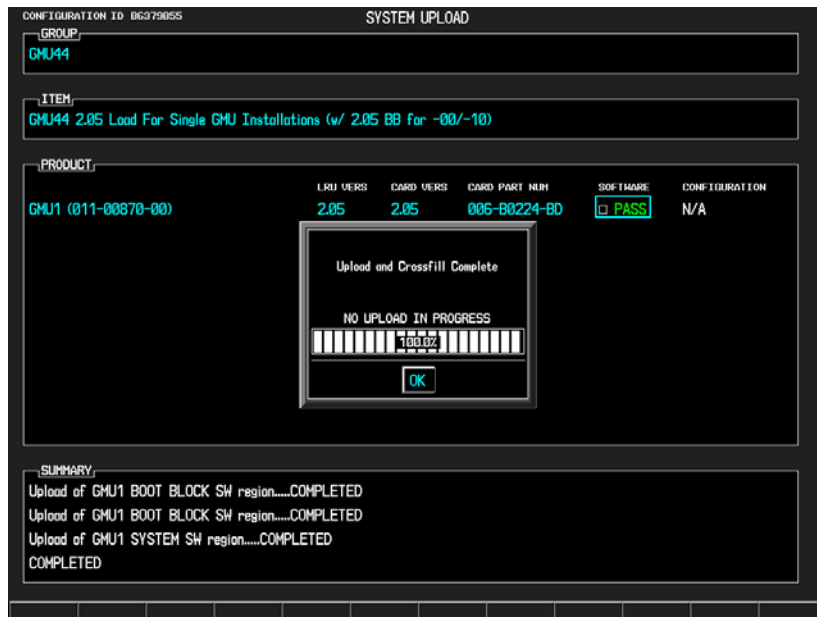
CONFIGURATION ID 86379855

SYSTEM UPLOAD

GROUP

GMU44

ITEM

GMU44 2.05 Load For Single GMU Installations (w/ 2.05 BB for -00/-10)

PRODUCT

| | LRU VERS | CARD VERS | CARD PART NUM | SOFTWARE | CONFIGURATION |
|---|---|---|---|---|---|
| GMU1 (011-00870-00) | 2.05 | 2.05 | 006-B0224-BD | □ PASS | N/A |

Upload and Crossfill Complete

NO UPLOAD IN PROGRESS

100.0%

OK

SUMMARY

Upload of GMU1 BOOT BLOCK SW region.....COMPLETED

Upload of GMU1 BOOT BLOCK SW region.....COMPLETED

Upload of GMU1 SYSTEM SW region.....COMPLETED

COMPLETED